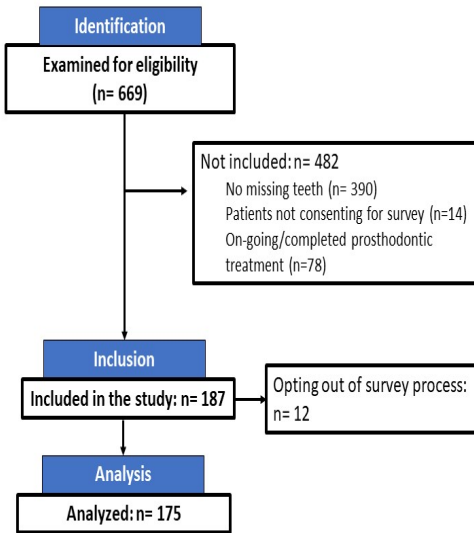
Identification

Examined for eligibility (n= 669)

Not included: n= 482
No missing teeth (n= 390)
Patients not consenting for survey (n=14)
On-going/completed prosthodontic treatment (n=78)

Inclusion

Included in the study: n= 187

Opting out of survey process: n= 12

Analysis

Analyzed: n= 175